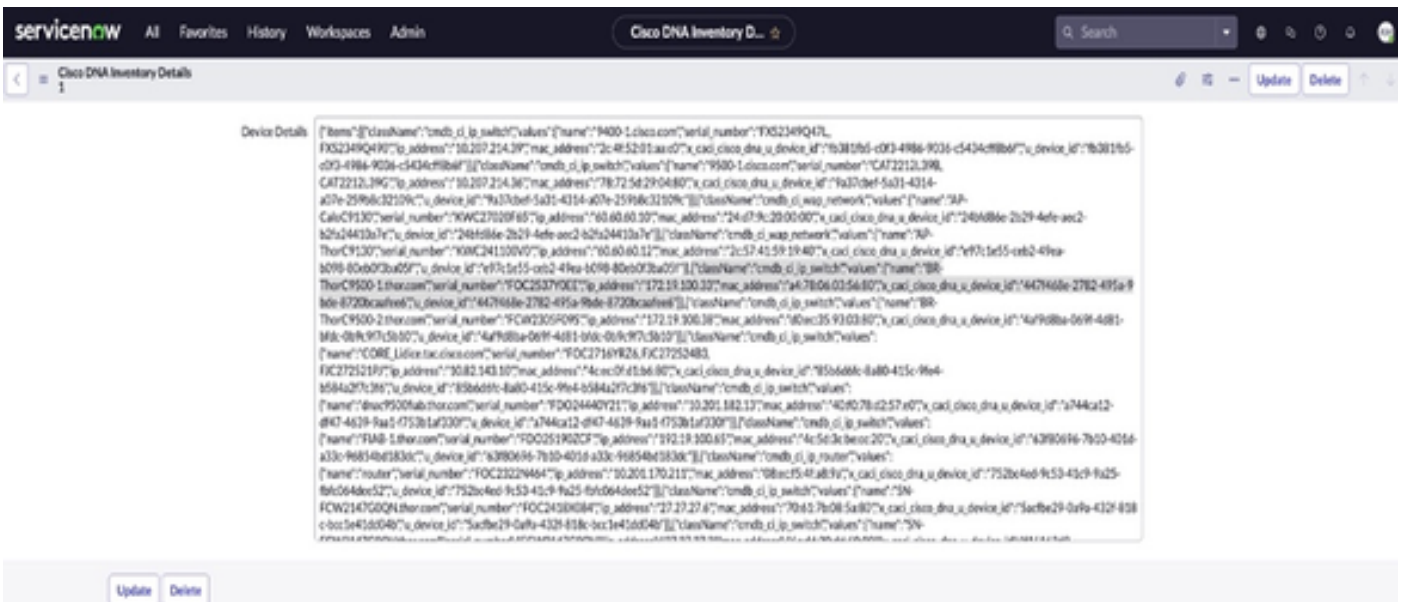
servicenow All Favorites History Workspaces Admin

Cisco DNA Inventory D... ☆

Search

Cisco DNA Inventory Details
1

Update Delete

Device Details

{"items":[{"className":"cmdb_ci_ip_switch","values":{"name":"9400-1.cisco.com","serial_number":"FXS2349Q47L, FXS2349Q490","ip_address":"10.207.214.39","mac_address":"2c:4f:52:01:aa:c0","x_caci_cisco_dna_u_device_id":"fb381fb5-c0f3-4986-9036-c5434cff8b6f","u_device_id":"fb381fb5-c0f3-4986-9036-c5434cff8b6f"}},{"className":"cmdb_ci_ip_switch","values":{"name":"9500-1.cisco.com","serial_number":"CAT2212L39B, CAT2212L39G","ip_address":"10.207.214.36","mac_address":"78:72:5d:29:04:80","x_caci_cisco_dna_u_device_id":"9a37cbef-5a31-4314-a07e-259b8c32109c","u_device_id":"9a37cbef-5a31-4314-a07e-259b8c32109c"}},{"className":"cmdb_ci_wap_network","values":{"name":"AP-CaloC9130","serial_number":"KWC27020F65","ip_address":"60.60.60.10","mac_address":"24:d7:9c:20:00:00","x_caci_cisco_dna_u_device_id":"24bfd86e-2b29-4efe-aec2-b2fa24410a7e","u_device_id":"24bfd86e-2b29-4efe-aec2-b2fa24410a7e"}},{"className":"cmdb_ci_wap_network","values":{"name":"AP-ThorC9130","serial_number":"KWC241100V0","ip_address":"60.60.60.12","mac_address":"2c:57:41:59:19:40","x_caci_cisco_dna_u_device_id":"e97c1e55-ceb2-49ea-b098-80eb0f3ba05f","u_device_id":"e97c1e55-ceb2-49ea-b098-80eb0f3ba05f"}},{"className":"cmdb_ci_ip_switch","values":{"name":"BR-ThorC9500-1.thor.com","serial_number":"FOC2537Y0EE","ip_address":"172.19.100.33","mac_address":"a4:78:06:03:56:80","x_caci_cisco_dna_u_device_id":"447f468e-2782-495a-9b0e-8720bcaafee6","u_device_id":"447f468e-2782-495a-9b0e-8720bcaafee6"}},{"className":"cmdb_ci_ip_switch","values":{"name":"BR-ThorC9500-2.thor.com","serial_number":"FCW2305F095","ip_address":"172.19.100.38","mac_address":"40ec:35:93:03:80","x_caci_cisco_dna_u_device_id":"4af9d8ba-069f-4d81-bfdc-0b9c9f7c5b10","u_device_id":"4af9d8ba-069f-4d81-bfdc-0b9c9f7c5b10"}},{"className":"cmdb_ci_ip_switch","values":{"name":"CORE_Lidice.tac.cisco.com","serial_number":"FOC2716YR26, FJC2725248J, FJC272521FJ","ip_address":"10.82.143.10","mac_address":"4c:ec:0f:d1:b6:80","x_caci_cisco_dna_u_device_id":"85b6d6fc-8a80-415c-9fe4-b584a2f7c3f6","u_device_id":"85b6d6fc-8a80-415c-9fe4-b584a2f7c3f6"}},{"className":"cmdb_ci_ip_switch","values":{"name":"dnac9500fiab.thor.com","serial_number":"FDO24440Y21","ip_address":"10.201.182.13","mac_address":"40:f0:78:d2:57:e0","x_caci_cisco_dna_u_device_id":"a744ca12-df47-4639-9aa1-f753b1af330f","u_device_id":"a744ca12-df47-4639-9aa1-f753b1af330f"}},{"className":"cmdb_ci_ip_switch","values":{"name":"FIAB-1.thor.com","serial_number":"FDO251902CF","ip_address":"192.19.100.65","mac_address":"4c:5d:3c:be:cc:20","x_caci_cisco_dna_u_device_id":"63f80696-7b10-401d-a33c-96854bd183dc","u_device_id":"63f80696-7b10-401d-a33c-96854bd183dc"}},{"className":"cmdb_ci_ip_router","values":{"name":"router","serial_number":"FOC23229464","ip_address":"10.201.170.211","mac_address":"08:ec:f5:4f:a8:9a","x_caci_cisco_dna_u_device_id":"752bc4ed-9c53-41c9-9a25-fbfc064dee52","u_device_id":"752bc4ed-9c53-41c9-9a25-fbfc064dee52"}},{"className":"cmdb_ci_ip_switch","values":{"name":"SN-FCW2147G0QN.thor.com","serial_number":"FOC2418X084","ip_address":"27.27.27.6","mac_address":"70:61:7b:08:5a:80","x_caci_cisco_dna_u_device_id":"5acfbe29-0a9a-432f-818c-bcc1e41dd04b","u_device_id":"5acfbe29-0a9a-432f-818c-bcc1e41dd04b"}},{"className":"cmdb_ci_ip_switch","values":{"name":"SN-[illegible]

Update Delete